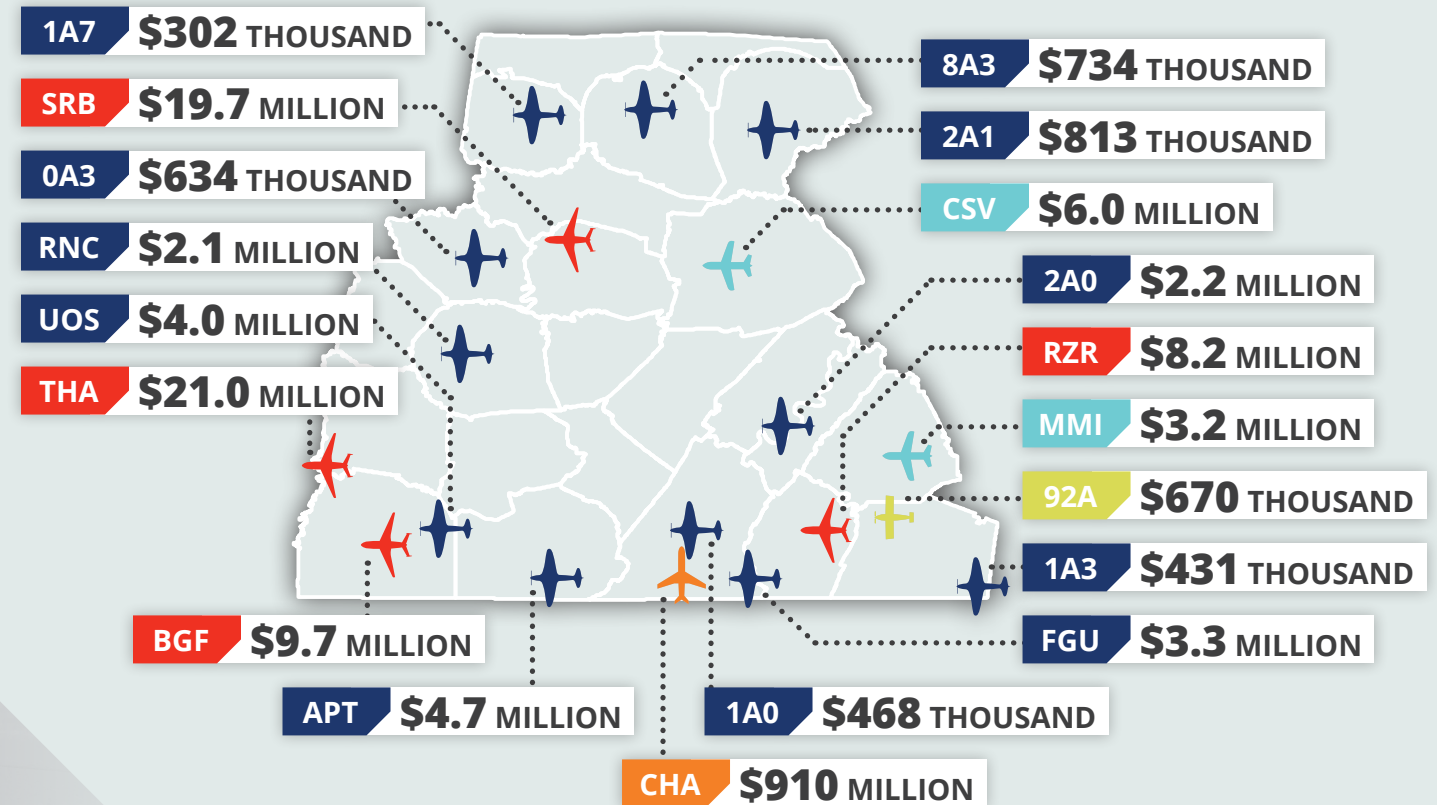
1A7 $302 THOUSAND

SRB $19.7 MILLION

0A3 $634 THOUSAND

RNC $2.1 MILLION

UOS $4.0 MILLION

THA $21.0 MILLION

BGF $9.7 MILLION

APT $4.7 MILLION

CHA $910 MILLION

1A0 $468 THOUSAND

8A3 $734 THOUSAND

2A1 $813 THOUSAND

CSV $6.0 MILLION

2A0 $2.2 MILLION

RZR $8.2 MILLION

MMI $3.2 MILLION

92A $670 THOUSAND

1A3 $431 THOUSAND

FGU $3.3 MILLION